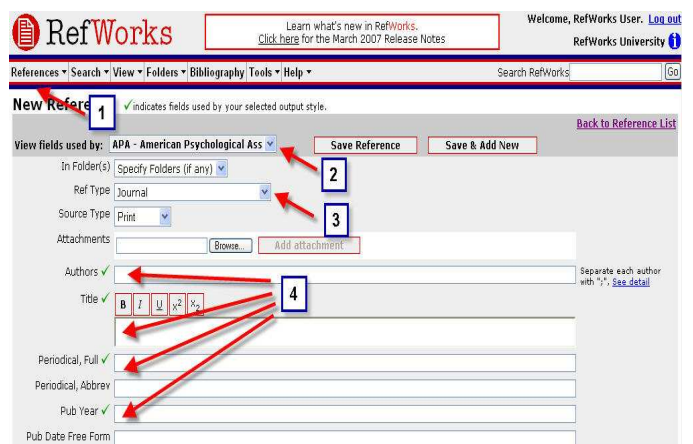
RefWorks

Learn what's new in RefWorks.
Click here for the March 2007 Release Notes

Welcome, RefWorks User. Log out
RefWorks University

References ▾ Search ▾ View ▾ Folders ▾ Bibliography Tools ▾ Help ▾

Search RefWorks Go

New Refere 1 ✓indicates fields used by your selected output style.

Back to Reference List

View fields used by: APA - American Psychological Ass

Save Reference

Save & Add New

2

In Folder(s) Specify Folders (if any)

Ref Type Journal

3

Source Type Print

Attachments Browse... Add attachment

Authors ✓

Separate each author with ";", See detail

4

Title ✓

B I U $x^2$ $x_2$

Periodical, Full ✓

Periodical, Abbrev

Pub Year ✓

Pub Date Free Form